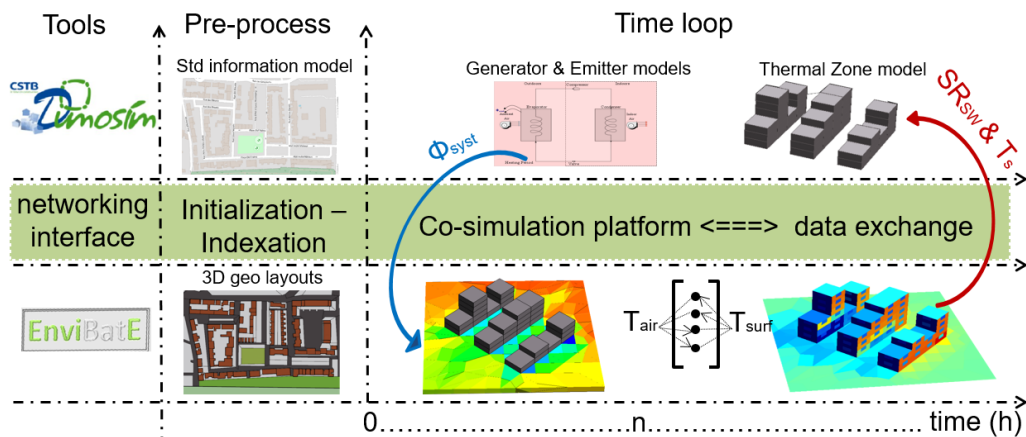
Tools

Pre-process

Time loop

CSTB Dymosim

Std information model

Generator & Emitter models

Thermal Zone model

$\Phi_{syst}$

$SR_{sw}$ & $T_s$

networking interface

Initialization – Indexation

Co-simulation platform <===> data exchange

EnviBatE

3D geo layouts

$T_{air}$

$T_{surf}$

0……………………………n……………………………… time (h)